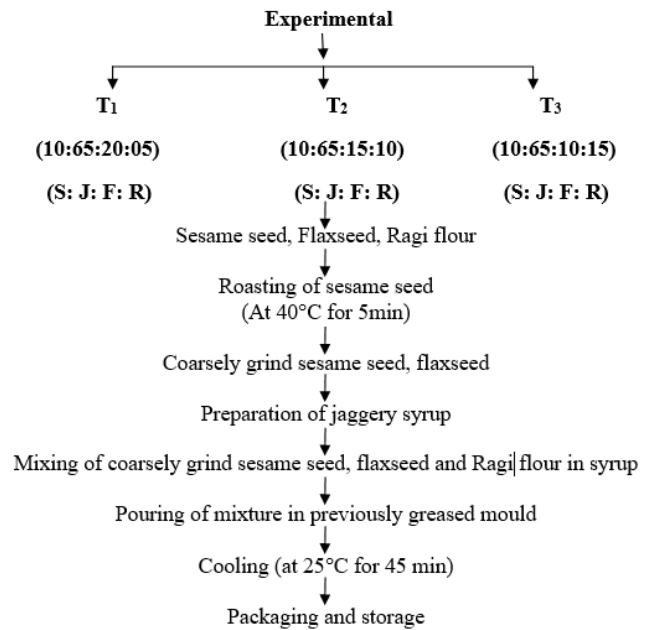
Experimental

$T_1$

(10:65:20:05)

(S: J: F: R)

$T_2$

(10:65:15:10)

(S: J: F: R)

$T_3$

(10:65:10:15)

(S: J: F: R)

Sesame seed, Flaxseed, Ragi flour

Roasting of sesame seed (At 40°C for 5min)

Coarsely grind sesame seed, flaxseed

Preparation of jaggery syrup

Mixing of coarsely grind sesame seed, flaxseed and Ragi flour in syrup

Pouring of mixture in previously greased mould

Cooling (at 25°C for 45 min)

Packaging and storage